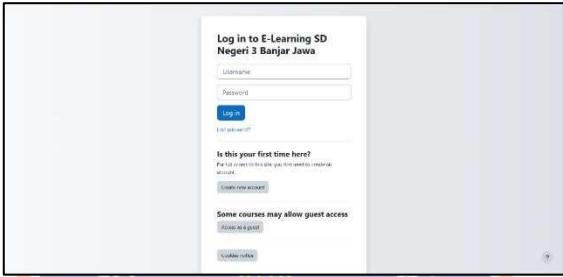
Log in to E-Learning SD Negeri 3 Banjar Jawa

Username

Password

Log in

Lost password?

Is this your first time here?

For full access to this site, you first need to create an account.

Create new account

Some courses may allow guest access

Access as a guest

Cookies notice

?